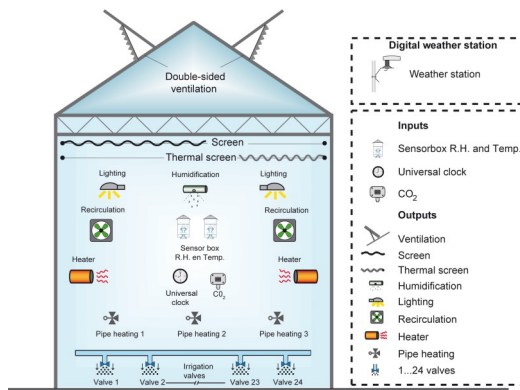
Double-sided ventilation

Screen

Thermal screen

Lighting

Humidification

Lighting

Recirculation

Recirculation

Sensor box R.H. en Temp.

Heater

Heater

Universal clock

$CO_2$

Pipe heating 1

Pipe heating 2

Pipe heating 3

Irrigation valves

Valve 1

Valve 2

Valve 23

Valve 24

Digital weather station

Weather station

Inputs

Sensorbox R.H. and Temp.

Universal clock

$CO_2$

Outputs

Ventilation

Screen

Thermal screen

Humidification

Lighting

Recirculation

Heater

Pipe heating

1...24 valves